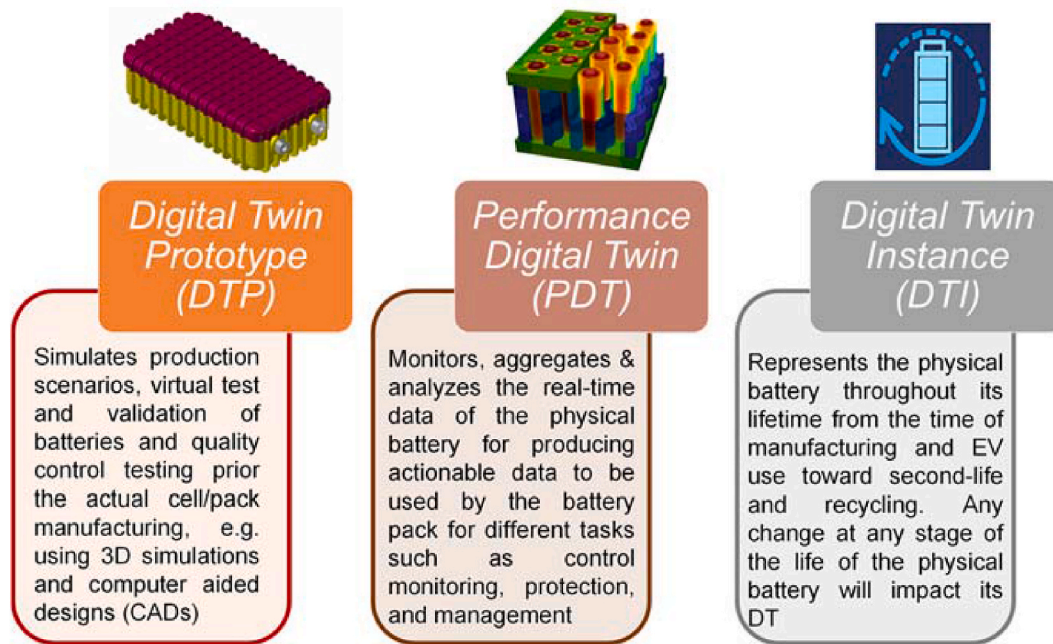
Digital Twin Prototype (DTP)

Simulates production scenarios, virtual test and validation of batteries and quality control testing prior the actual cell/pack manufacturing, e.g. using 3D simulations and computer aided designs (CADs)

Performance Digital Twin (PDT)

Monitors, aggregates & analyzes the real-time data of the physical battery for producing actionable data to be used by the battery pack for different tasks such as control monitoring, protection, and management

Digital Twin Instance (DTI)

Represents the physical battery throughout its lifetime from the time of manufacturing and EV use toward second-life and recycling. Any change at any stage of the life of the physical battery will impact its DT